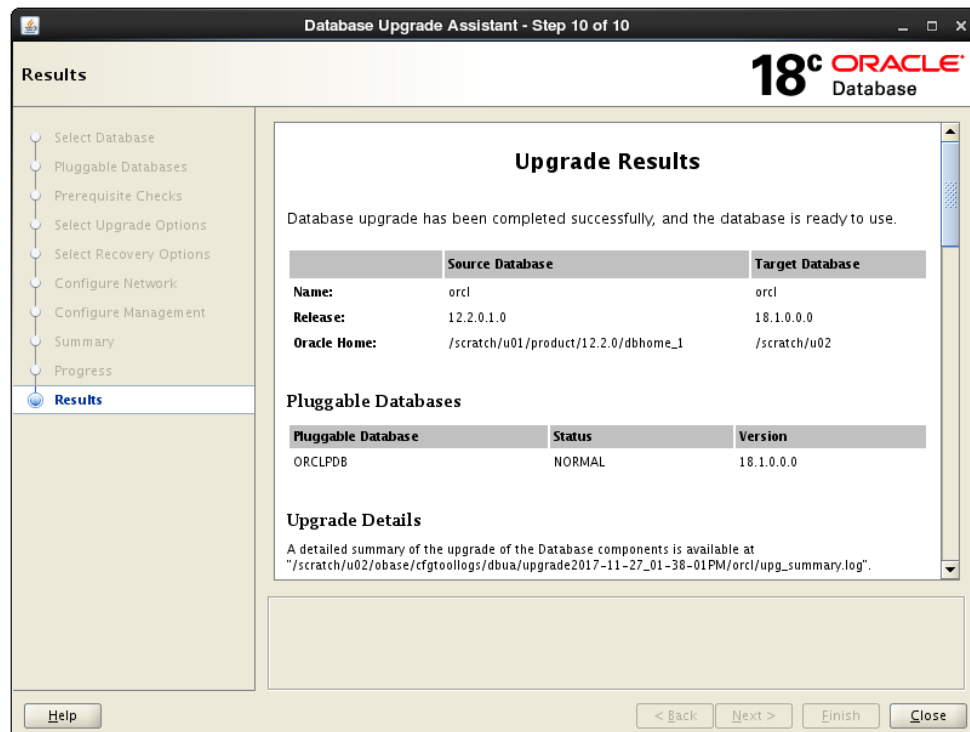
Database Upgrade Assistant - Step 10 of 10

Results

$18^c$ ORACLE Database

Select Database
Pluggable Databases
Prerequisite Checks
Select Upgrade Options
Select Recovery Options
Configure Network
Configure Management
Summary
Progress
Results

Upgrade Results

Database upgrade has been completed successfully, and the database is ready to use.

| | Source Database | Target Database |
|---|---|---|
| Name: | orcl | orcl |
| Release: | 12.2.0.1.0 | 18.1.0.0.0 |
| Oracle Home: | /scratch/u01/product/12.2.0/dbhome_1 | /scratch/u02 |

Pluggable Databases

| Pluggable Database | Status | Version |
|---|---|---|
| ORCLPDB | NORMAL | 18.1.0.0.0 |

Upgrade Details

A detailed summary of the upgrade of the Database components is available at "/scratch/u02/obase/cfgtoollogs/dbua/upgrade2017-11-27_01-38-01PM/orcl/upg_summary.log".

Help

< Back

Next >

Finish

Close